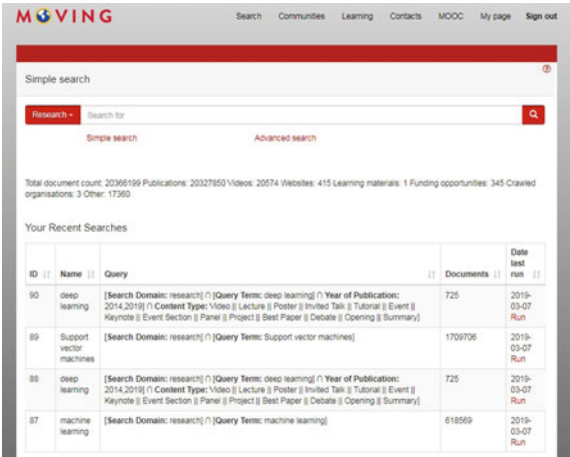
MOVING

Search Communities Learning Contacts MOOC My page Sign out

Simple search

Research ▾ Search for

Simple search Advanced search

Total document count: 20366199 Publications: 20327850 Videos: 20574 Websites: 415 Learning materials: 1 Funding opportunities: 345 Crawled organisations: 3 Other: 17360

Your Recent Searches

| ID | Name | Query | Documents | Date last run |
|---|---|---|---|---|
| 90 | deep learning | **[Search Domain:** research] ∩ **[Query Term:** deep learning] ∩ **Year of Publication:** 2014,2019] ∩ **Content Type:** Video \|\| Lecture \|\| Poster \|\| Invited Talk \|\| Tutorial \|\| Event \|\| Keynote \|\| Event Section \|\| Panel \|\| Project \|\| Best Paper \|\| Debate \|\| Opening \|\| Summary] | 725 | 2019-03-07 Run |
| 89 | Support vector machines | **[Search Domain:** research] ∩ **[Query Term:** Support vector machines] | 1709706 | 2019-03-07 Run |
| 88 | deep learning | **[Search Domain:** research] ∩ **[Query Term:** deep learning] ∩ **Year of Publication:** 2014,2019] ∩ **Content Type:** Video \|\| Lecture \|\| Poster \|\| Invited Talk \|\| Tutorial \|\| Event \|\| Keynote \|\| Event Section \|\| Panel \|\| Project \|\| Best Paper \|\| Debate \|\| Opening \|\| Summary] | 725 | 2019-03-07 Run |
| 87 | machine learning | **[Search Domain:** research] ∩ **[Query Term:** machine learning] | 618569 | 2019-03-07 Run |